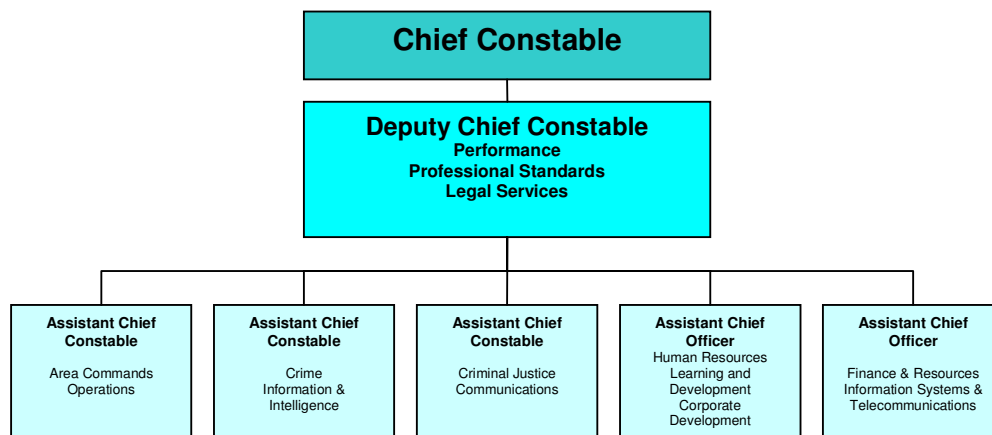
Chief Constable

Deputy Chief Constable
Performance
Professional Standards
Legal Services

Assistant Chief Constable
Area Commands
Operations

Assistant Chief Constable
Crime
Information &
Intelligence

Assistant Chief Constable
Criminal Justice
Communications

Assistant Chief Officer
Human Resources
Learning and Development
Corporate Development

Assistant Chief Officer
Finance & Resources
Information Systems &
Telecommunications